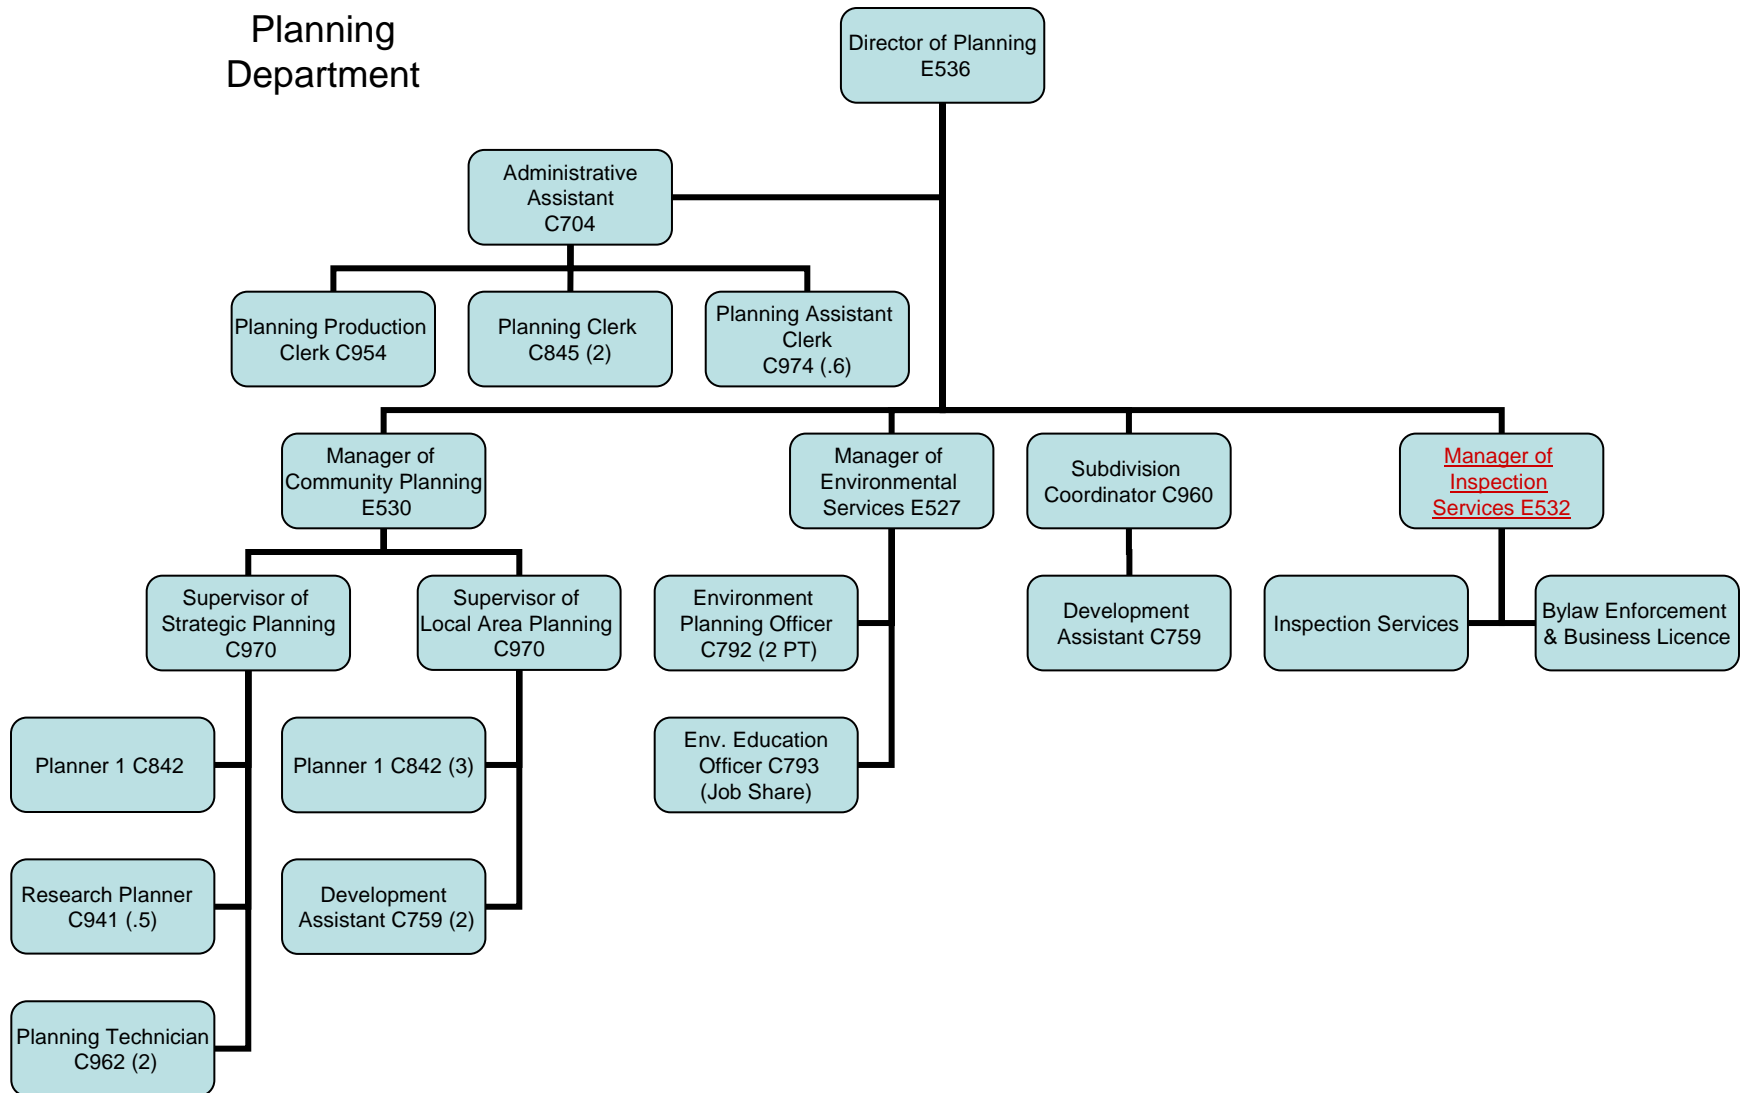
Planning Department

Director of Planning E536

Administrative Assistant C704

Planning Production Clerk C954

Planning Clerk C845 (2)

Planning Assistant Clerk C974 (.6)

Manager of Community Planning E530

Manager of Environmental Services E527

Subdivision Coordinator C960

Manager of Inspection Services E532

Supervisor of Strategic Planning C970

Supervisor of Local Area Planning C970

Environment Planning Officer C792 (2 PT)

Development Assistant C759

Inspection Services

Bylaw Enforcement & Business Licence

Planner 1 C842

Planner 1 C842 (3)

Env. Education Officer C793 (Job Share)

Research Planner C941 (.5)

Development Assistant C759 (2)

Planning Technician C962 (2)